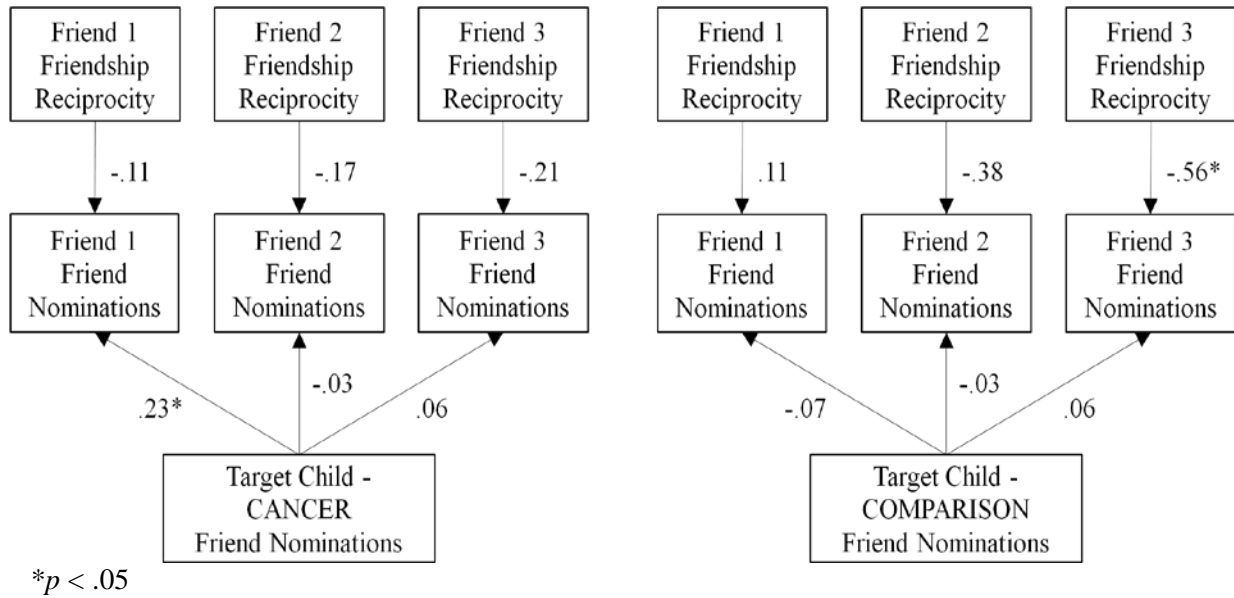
Friend 1 Friendship Reciprocity

Friend 2 Friendship Reciprocity

Friend 3 Friendship Reciprocity

-.11

-.17

-.21

Friend 1 Friend Nominations

Friend 2 Friend Nominations

Friend 3 Friend Nominations

.23*

-.03

.06

Target Child - CANCER Friend Nominations

Friend 1 Friendship Reciprocity

Friend 2 Friendship Reciprocity

Friend 3 Friendship Reciprocity

.11

-.38

-.56*

Friend 1 Friend Nominations

Friend 2 Friend Nominations

Friend 3 Friend Nominations

-.07

-.03

.06

Target Child - COMPARISON Friend Nominations

*$p$ < .05